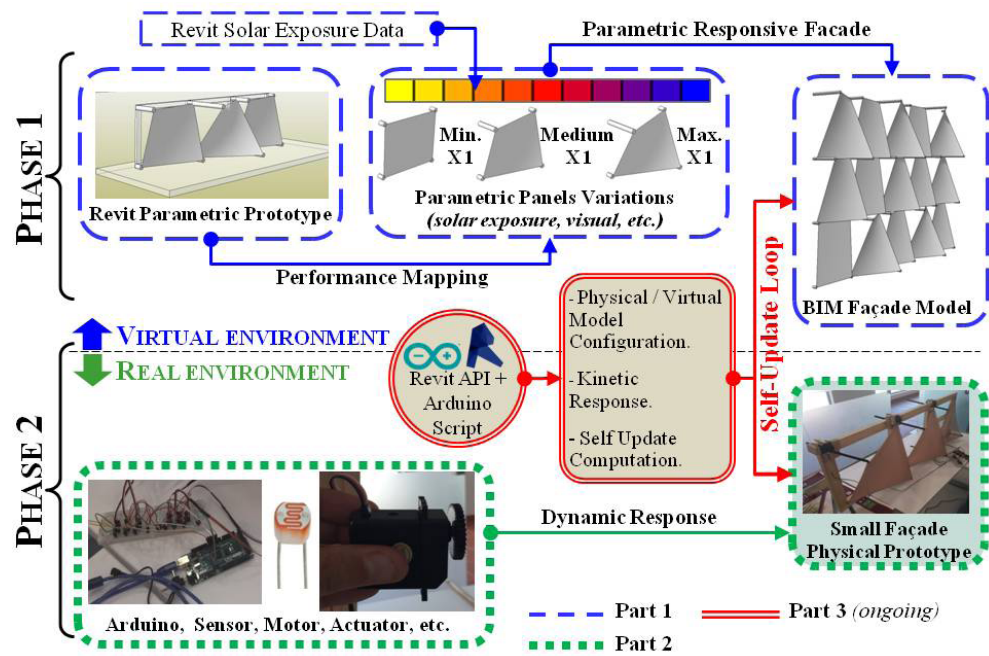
Revit Solar Exposure Data

Parametric Responsive Facade

PHASE 1

Revit Parametric Prototype

Min. X1

Medium X1

Max. X1

Parametric Panels Variations (solar exposure, visual, etc.)

Performance Mapping

BIM Façade Model

Self-Update Loop

VIRTUAL ENVIRONMENT

REAL ENVIRONMENT

Revit API + Arduino Script

- Physical / Virtual Model Configuration.

- Kinetic Response.

- Self Update Computation.

PHASE 2

Dynamic Response

Small Façade Physical Prototype

Arduino, Sensor, Motor, Actuator, etc.

Part 1

Part 2

Part 3 (ongoing)